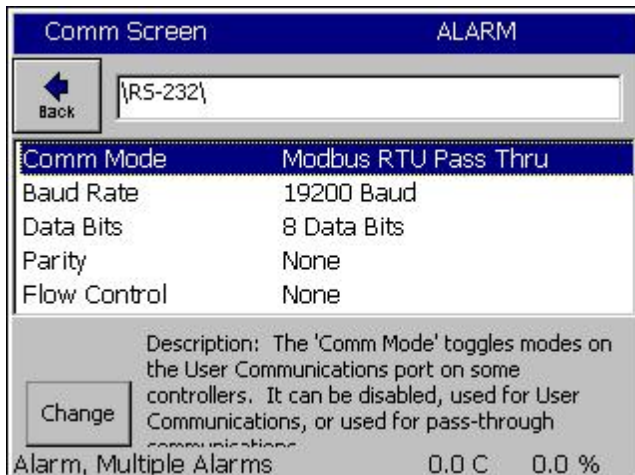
Comm Screen ALARM

Back

\RS-232\

| | |
|---|---|
| Comm Mode | Modbus RTU Pass Thru |
| Baud Rate | 19200 Baud |
| Data Bits | 8 Data Bits |
| Parity | None |
| Flow Control | None |

Description: The 'Comm Mode' toggles modes on the User Communications port on some controllers. It can be disabled, used for User Communications, or used for pass-through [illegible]

Change

Alarm, Multiple Alarms 0.0 C 0.0 %